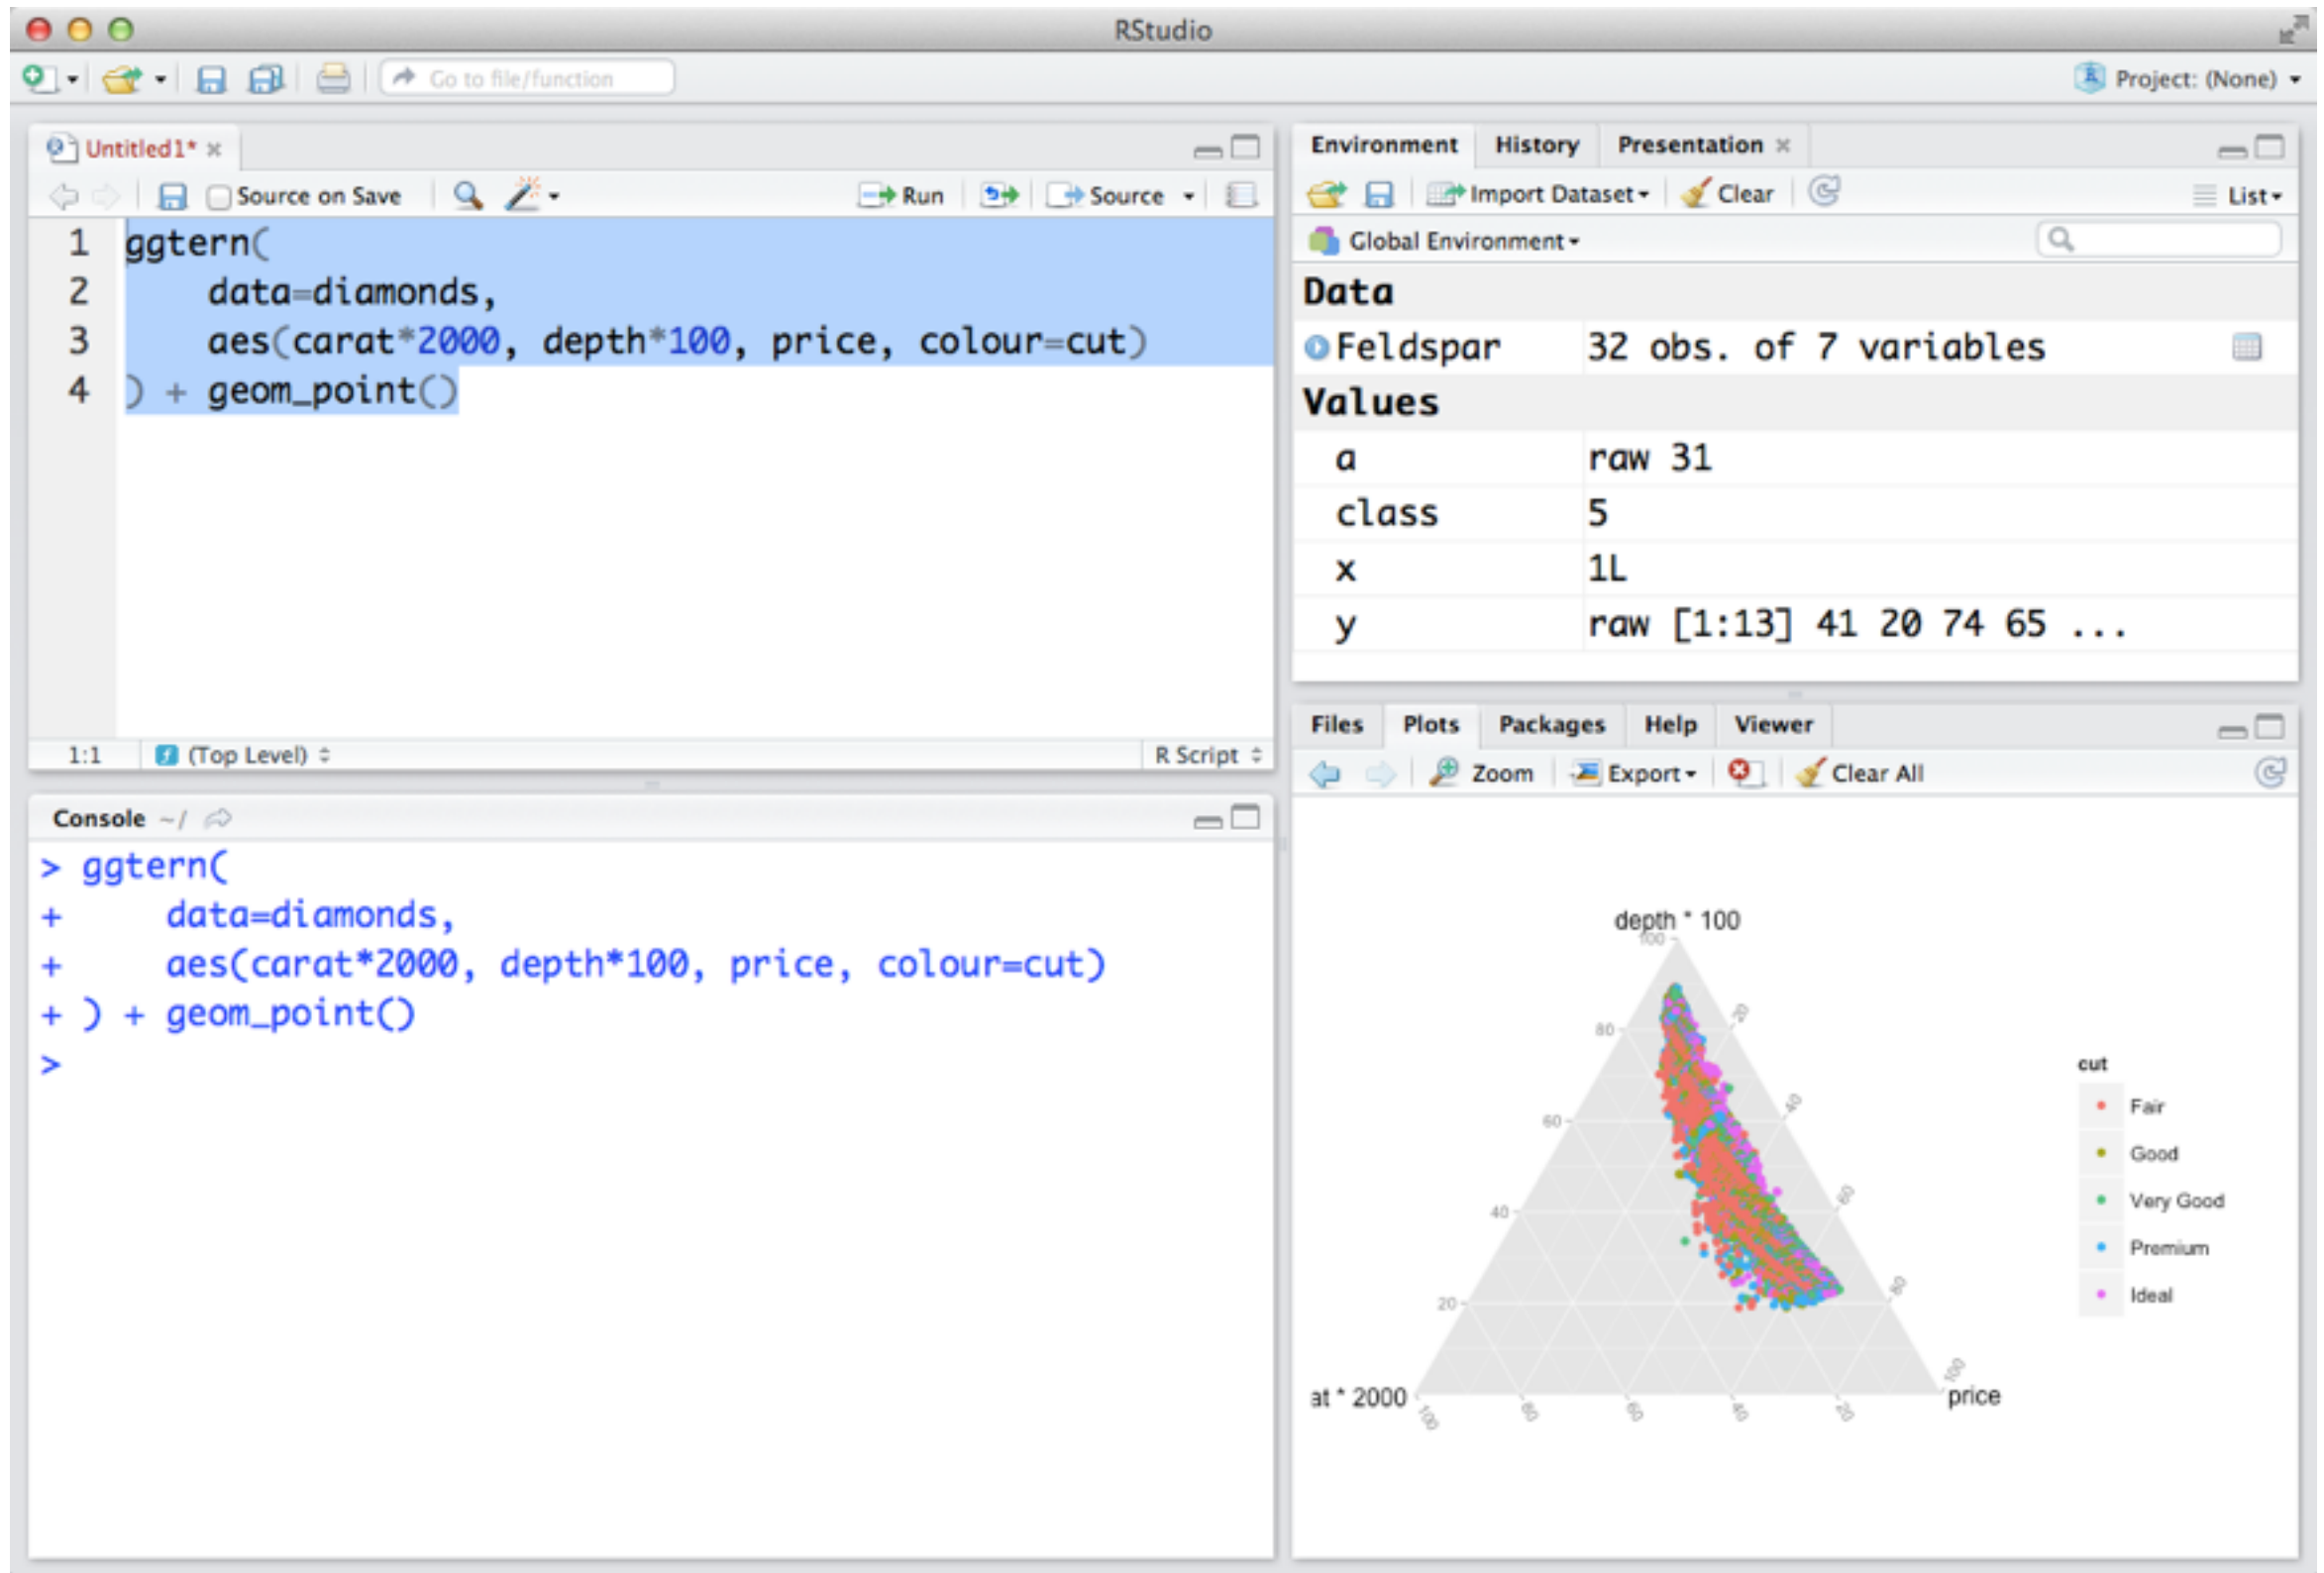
RStudio

Go to file/function

Project: (None)

Untitled1*

Source on Save

Run

Source

1 ggtern(
2 data=diamonds,
3 aes(carat*2000, depth*100, price, colour=cut)
4 ) + geom_point()

1:1

(Top Level)

R Script

Environment History Presentation

Import Dataset

Clear

List

Global Environment

Data

Feldspar 32 obs. of 7 variables

Values

| | |
|---|---|
| a | raw 31 |
| class | 5 |
| x | 1L |
| y | raw [1:13] 41 20 74 65 ... |

Console ~/

> ggtern(
+ data=diamonds,
+ aes(carat*2000, depth*100, price, colour=cut)
+ ) + geom_point()
>

Files Plots Packages Help Viewer

Zoom

Export

Clear All

depth * 100

100

80

60

40

20

at * 2000

price

cut

Fair

Good

Very Good

Premium

Ideal